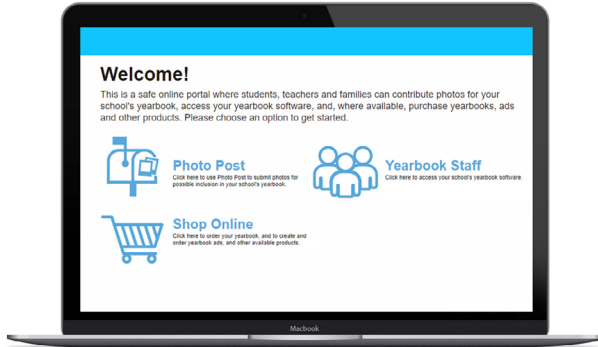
Welcome!

This is a safe online portal where students, teachers and families can contribute photos for your school's yearbook, access your yearbook software, and, where available, purchase yearbooks, ads and other products. Please choose an option to get started.

Photo Post
Click here to use Photo Post to submit photos for possible inclusion in your school's yearbook.

Yearbook Staff
Click here to access your school's yearbook software

Shop Online
Click here to order your yearbook, and to create and order yearbook ads, and other available products.

Macbook